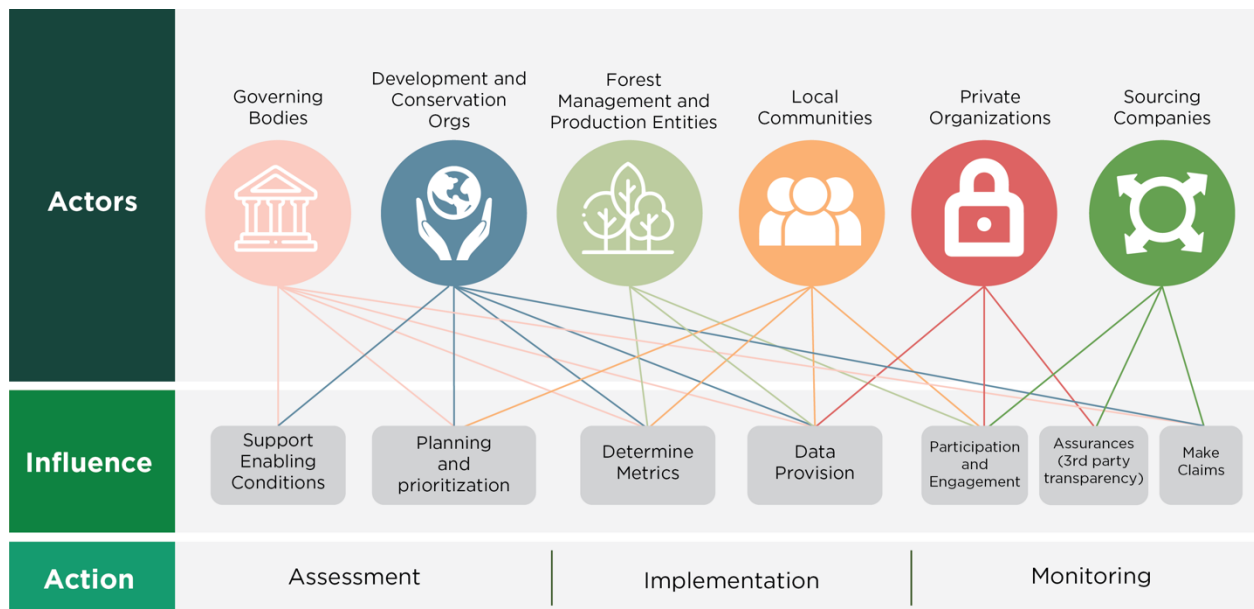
Actors

Governing Bodies

Development and Conservation Orgs

Forest Management and Production Entities

Local Communities

Private Organizations

Sourcing Companies

Influence

Support Enabling Conditions

Planning and prioritization

Determine Metrics

Data Provision

Participation and Engagement

Assurances (3rd party transparency)

Make Claims

Action

Assessment

Implementation

Monitoring